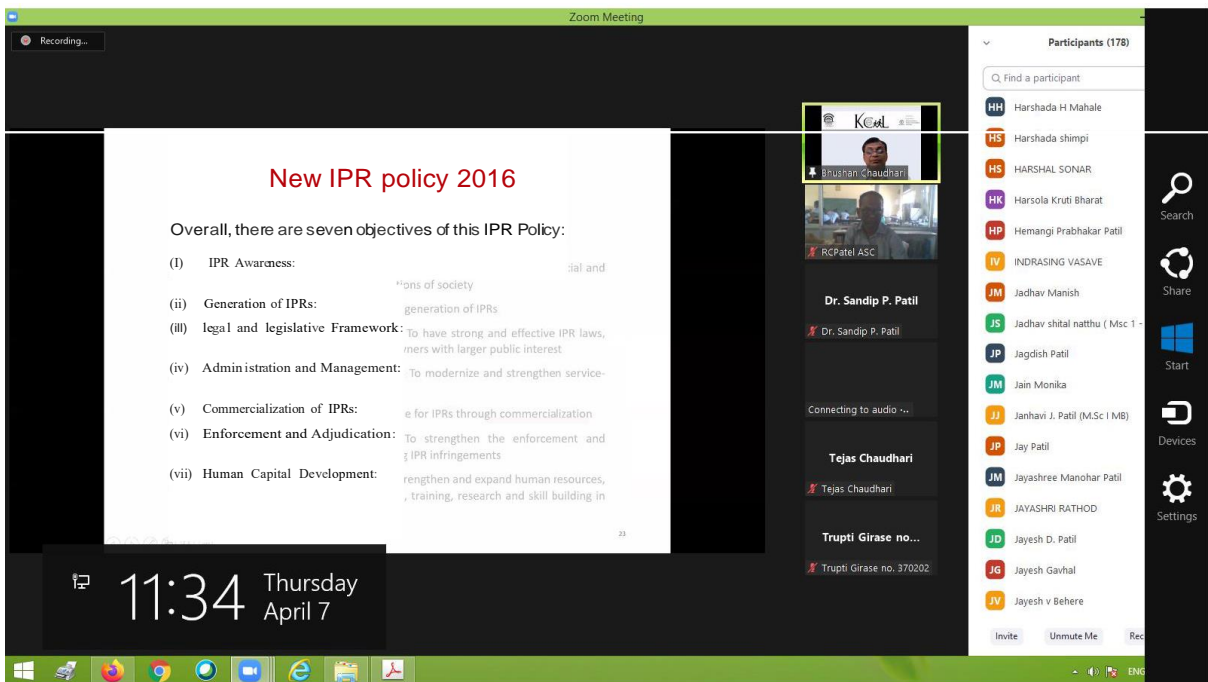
Zoom Meeting

Recording...

New IPR policy 2016

Overall, there are seven objectives of this IPR Policy:

(I) IPR Awareness: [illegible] ial and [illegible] tions of society

(ii) Generation of IPRs: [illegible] generation of IPRs

(iii) legal and legislative Framework: To have strong and effective IPR laws, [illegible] ners with larger public interest

(iv) Administration and Management: To modernize and strengthen service-

(v) Commercialization of IPRs: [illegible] e for IPRs through commercialization

(vi) Enforcement and Adjudication: To strengthen the enforcement and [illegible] IPR infringements

(vii) Human Capital Development: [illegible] rengthen and expand human resources, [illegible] training, research and skill building in

23

KCoL

Bhushan Chaudhari

RCPatel ASC

Dr. Sandip P. Patil

Dr. Sandip P. Patil

Connecting to audio ...

Tejas Chaudhari

Tejas Chaudhari

Trupti Girase no...

Trupti Girase no. 370202

Participants (178)

Find a participant

HH Harshada H Mahale
HS Harshada shimpi
HS HARSHAL SONAR
HK Harsola Kruti Bharat
HP Hemangi Prabhakar Patil
IV INDRASING VASAVE
JM Jadhav Manish
JS Jadhav shital natthu ( Msc 1 -
JP Jagdish Patil
JM Jain Monika
JJ Janhavi J. Patil (M.Sc I MB)
JP Jay Patil
JM Jayashree Manohar Patil
JR JAYASHRI RATHOD
JD Jayesh D. Patil
JG Jayesh Gavhal
JV Jayesh v Behere

Invite Unmute Me Rec

Search
Share
Start
Devices
Settings

11:34 Thursday April 7

ENG